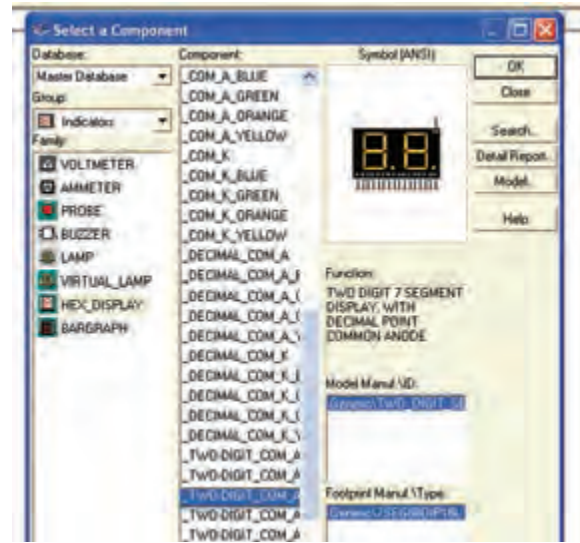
Select a Component

Database:
Master Database
Group:
Indicators
Family:
VOLTMETER
AMMETER
PROBE
BUZZER
LAMP
VIRTUAL_LAMP
HEX_DISPLAY
BARGRAPH

Component:
_COM_A_BLUE
_COM_A_GREEN
_COM_A_ORANGE
_COM_A_YELLOW
_COM_K
_COM_K_BLUE
_COM_K_GREEN
_COM_K_ORANGE
_COM_K_YELLOW
_DECIMAL_COM_A
_DECIMAL_COM_A_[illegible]
_DECIMAL_COM_A_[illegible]
_DECIMAL_COM_A_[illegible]
_DECIMAL_COM_K
_DECIMAL_COM_K_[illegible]
_DECIMAL_COM_K_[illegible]
_DECIMAL_COM_K_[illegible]
_DECIMAL_COM_K_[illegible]
_TWO-DIGIT_COM_A
_TWO-DIGIT_COM_A
_TWO-DIGIT_COM_A
_TWO-DIGIT_COM_A
_TWO-DIGIT_COM_A

Symbol (ANSI)

Function:
TWO DIGIT 7 SEGMENT DISPLAY, WITH DECIMAL POINT COMMON ANODE

Model Manuf.\ID:
Generic\TWO_DIGIT_SE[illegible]

Footprint Manuf.\Type:
Generic\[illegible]

OK
Close
Search...
Detail Report...
Model...
Help